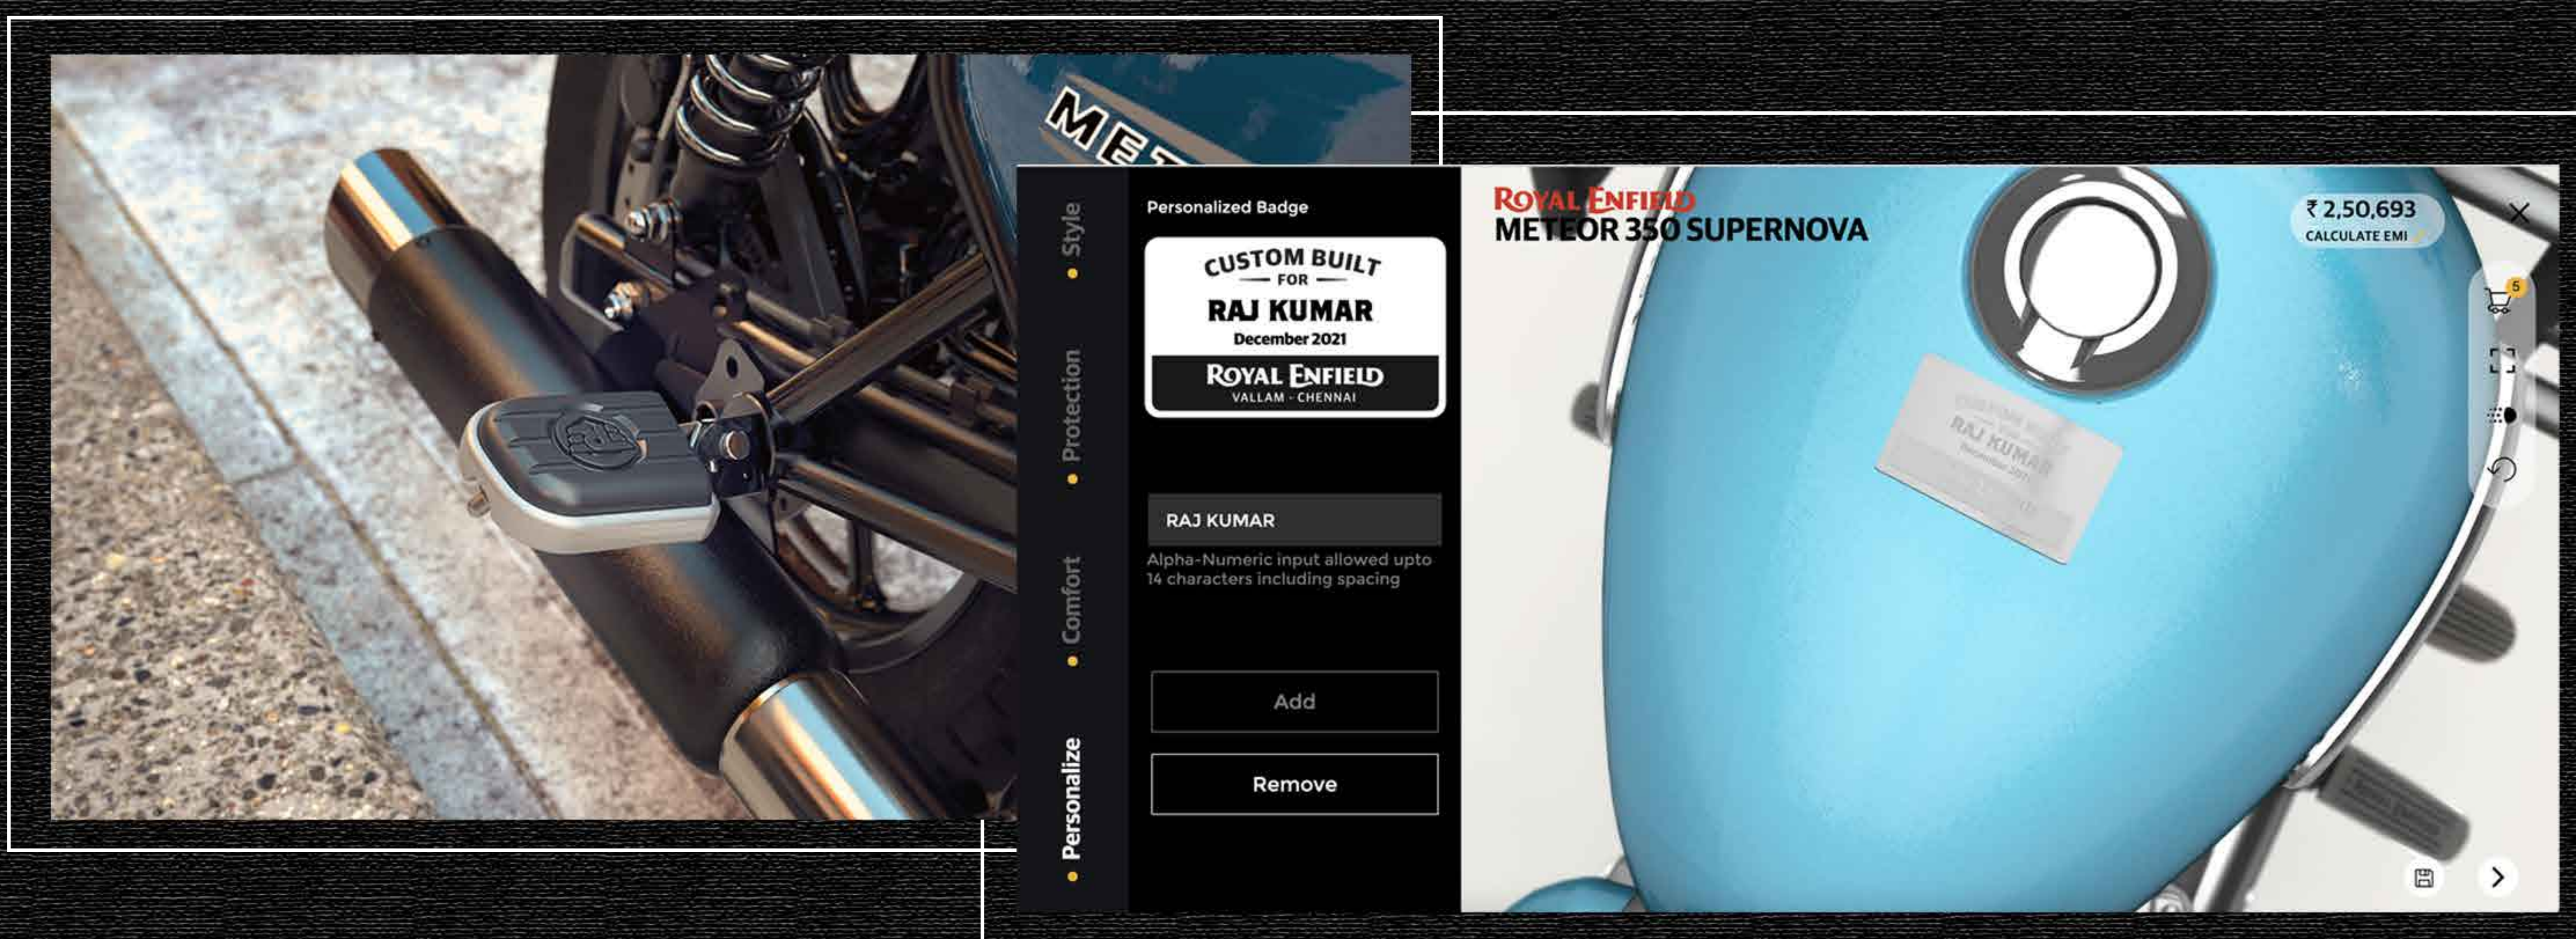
METEOR

Style
Protection
Comfort
Personalize

Personalized Badge

CUSTOM BUILT
FOR
RAJ KUMAR
December 2021
ROYAL ENFIELD
VALLAM - CHENNAI

RAJ KUMAR

Alpha-Numeric input allowed upto 14 characters including spacing

Add

Remove

ROYAL ENFIELD
METEOR 350 SUPERNOVA

₹ 2,50,693
CALCULATE EMI

5

CUSTOM BUILT
RAJ KUMAR
December 2021